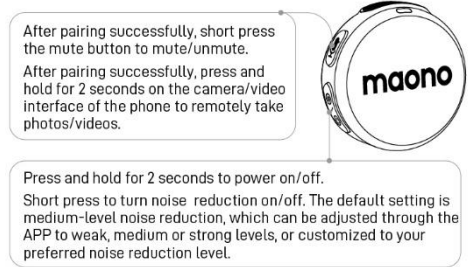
After pairing successfully, short press the mute button to mute/unmute.

After pairing successfully, press and hold for 2 seconds on the camera/video interface of the phone to remotely take photos/videos.

maono

Press and hold for 2 seconds to power on/off.

Short press to turn noise reduction on/off. The default setting is medium-level noise reduction, which can be adjusted through the APP to weak, medium or strong levels, or customized to your preferred noise reduction level.